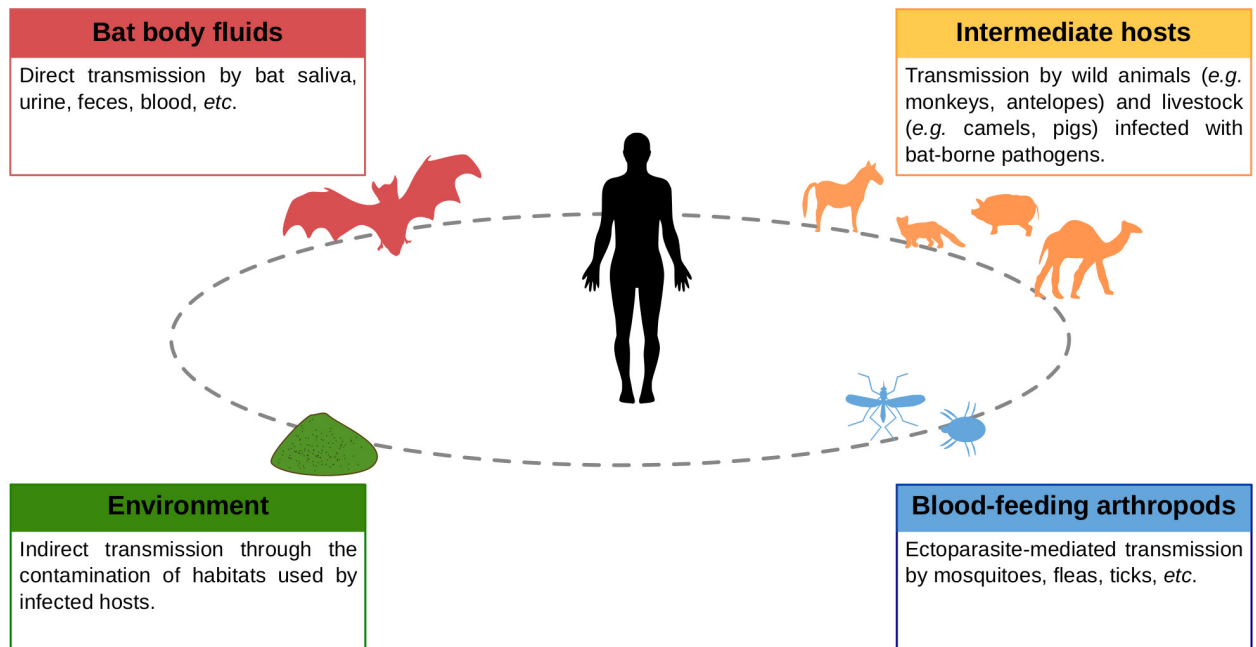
**Bat body fluids**

Direct transmission by bat saliva, urine, feces, blood, *etc*.

**Intermediate hosts**

Transmission by wild animals (*e.g.* monkeys, antelopes) and livestock (*e.g.* camels, pigs) infected with bat-borne pathogens.

**Environment**

Indirect transmission through the contamination of habitats used by infected hosts.

**Blood-feeding arthropods**

Ectoparasite-mediated transmission by mosquitoes, fleas, ticks, *etc*.